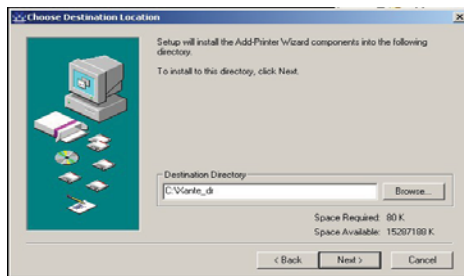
Choose Destination Location

Setup will install the Add-Printer Wizard components into the following directory.

To install to this directory, click Next.

Destination Directory

C:\Kiante_dir

Browse...

Space Required: 80 K

Space Available: 15287188 K

< Back

Next >

Cancel